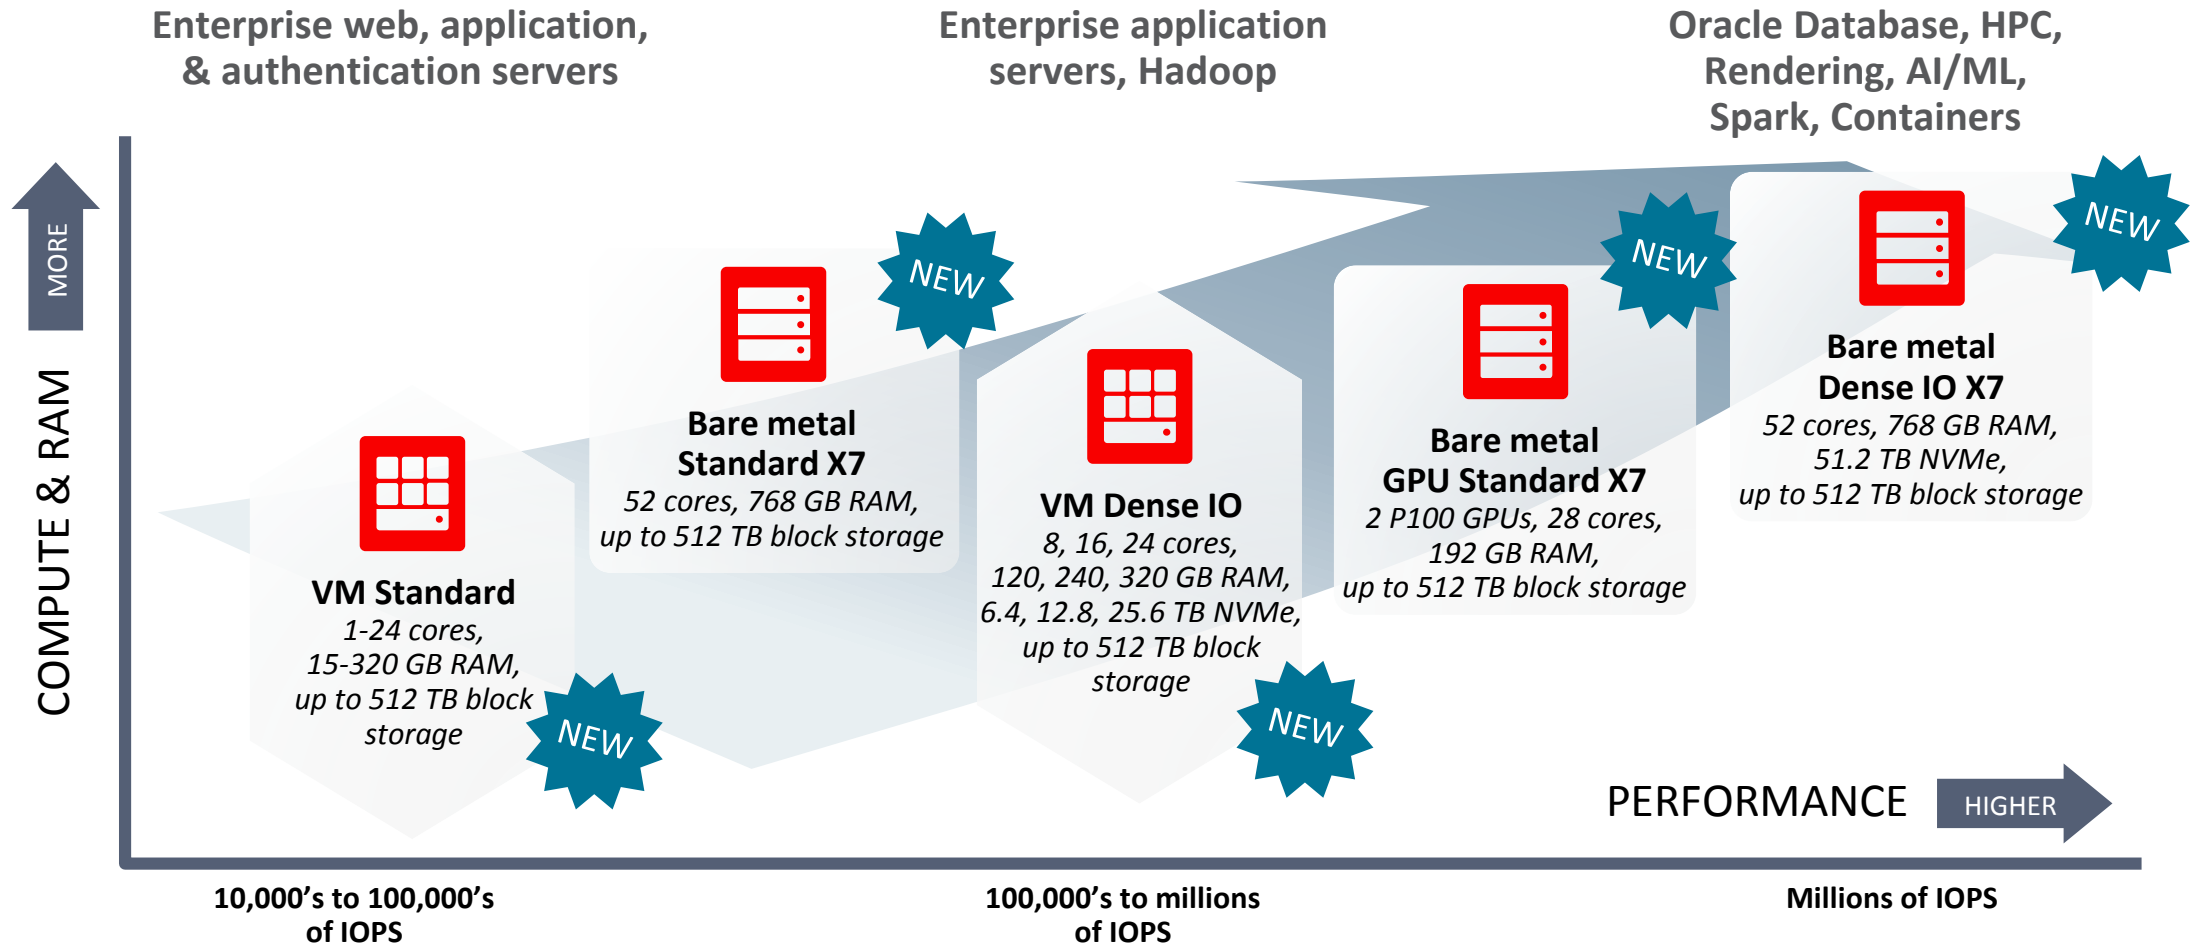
Enterprise web, application, & authentication servers

Enterprise application servers, Hadoop

Oracle Database, HPC, Rendering, AI/ML, Spark, Containers

MORE

COMPUTE & RAM

VM Standard
1-24 cores, 15-320 GB RAM, up to 512 TB block storage

NEW

Bare metal Standard X7
52 cores, 768 GB RAM, up to 512 TB block storage

NEW

VM Dense IO
8, 16, 24 cores, 120, 240, 320 GB RAM, 6.4, 12.8, 25.6 TB NVMe, up to 512 TB block storage

NEW

Bare metal GPU Standard X7
2 P100 GPUs, 28 cores, 192 GB RAM, up to 512 TB block storage

NEW

Bare metal Dense IO X7
52 cores, 768 GB RAM, 51.2 TB NVMe, up to 512 TB block storage

NEW

PERFORMANCE

HIGHER

10,000's to 100,000's of IOPS

100,000's to millions of IOPS

Millions of IOPS